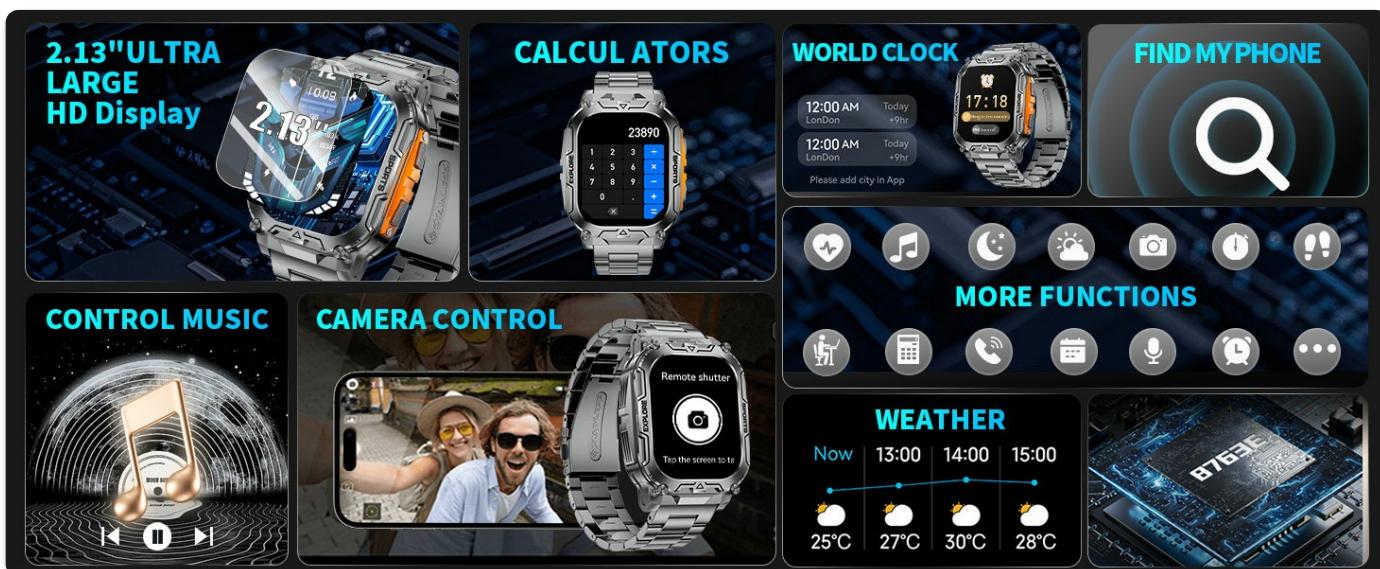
2.13"ULTRA LARGE HD Display

2.13"

CALCUL ATORS

23890

1 2 3 ÷
4 5 6 ×
7 8 9 −
0 . +
=

EXPLORE SPORTS

WORLD CLOCK

12:00 AM LonDon Today +9hr

12:00 AM LonDon Today +9hr

Please add city in App

17:18

FIND MY PHONE

MORE FUNCTIONS

CONTROL MUSIC

CAMERA CONTROL

Remote shutter

Tap the screen to ta

EXPLORE

WEATHER

| Now | 13:00 | 14:00 | 15:00 |
|---|---|---|---|
| 25°C | 27°C | 30°C | 28°C |

8763E